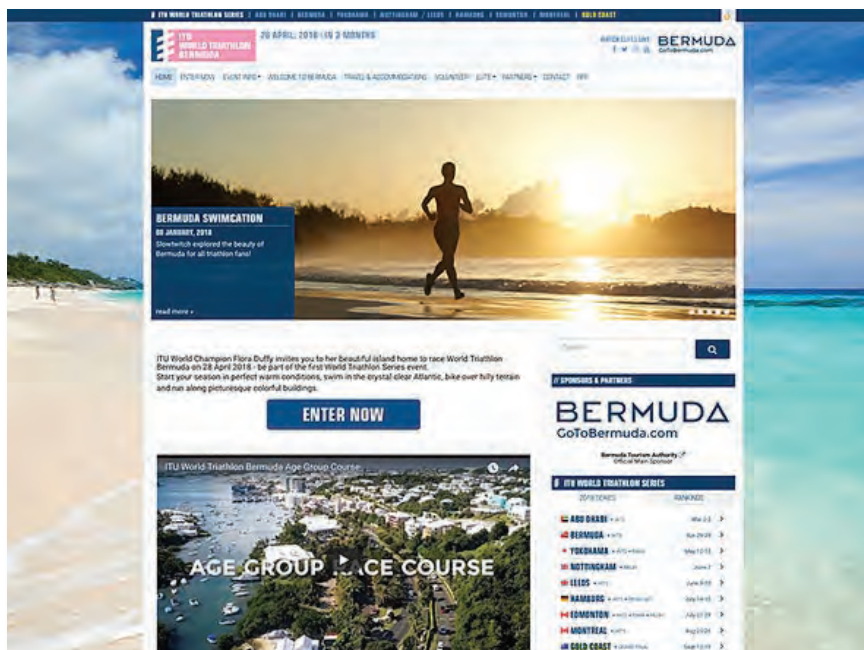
ITU WORLD TRIATHLON SERIES | ABU DHABI | BERMUDA | YOKOHAMA | NOTTINGHAM / LEEDS | HAMBURG | EDMONTON | MONTREAL | GOLD COAST

ITU WORLD TRIATHLON BERMUDA

28 APRIL 2018 | IN 3 MONTHS

BERMUDA GoToBermuda.com

HOME ENTER NOW EVENT INFO WELCOME TO BERMUDA TRAVEL & ACCOMMODATIONS VOLUNTEER ELITE PARTNERS CONTACT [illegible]

BERMUDA SWIMCATION

08 JANUARY, 2018

Slowtwitch explored the beauty of Bermuda for all triathlon fans!

read more »

ITU World Champion Flora Duffy invites you to her beautiful island home to race World Triathlon Bermuda on 28 April 2018 - be part of the first World Triathlon Series event.
Start your season in perfect warm conditions, swim in the crystal clear Atlantic, bike over hilly terrain and run along picturesque colorful buildings.

ENTER NOW

ITU World Triathlon Bermuda Age Group Course

AGE GROUP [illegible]CE COURSE

Search

// SPONSORS & PARTNERS

BERMUDA
GoToBermuda.com

Bermuda Tourism Authority
Official Main Sponsor

ITU WORLD TRIATHLON SERIES

2018 SERIES RANKINGS

ABU DHABI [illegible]
BERMUDA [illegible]
YOKOHAMA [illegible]
NOTTINGHAM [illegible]
LEEDS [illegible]
HAMBURG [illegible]
EDMONTON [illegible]
MONTREAL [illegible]
GOLD COAST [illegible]